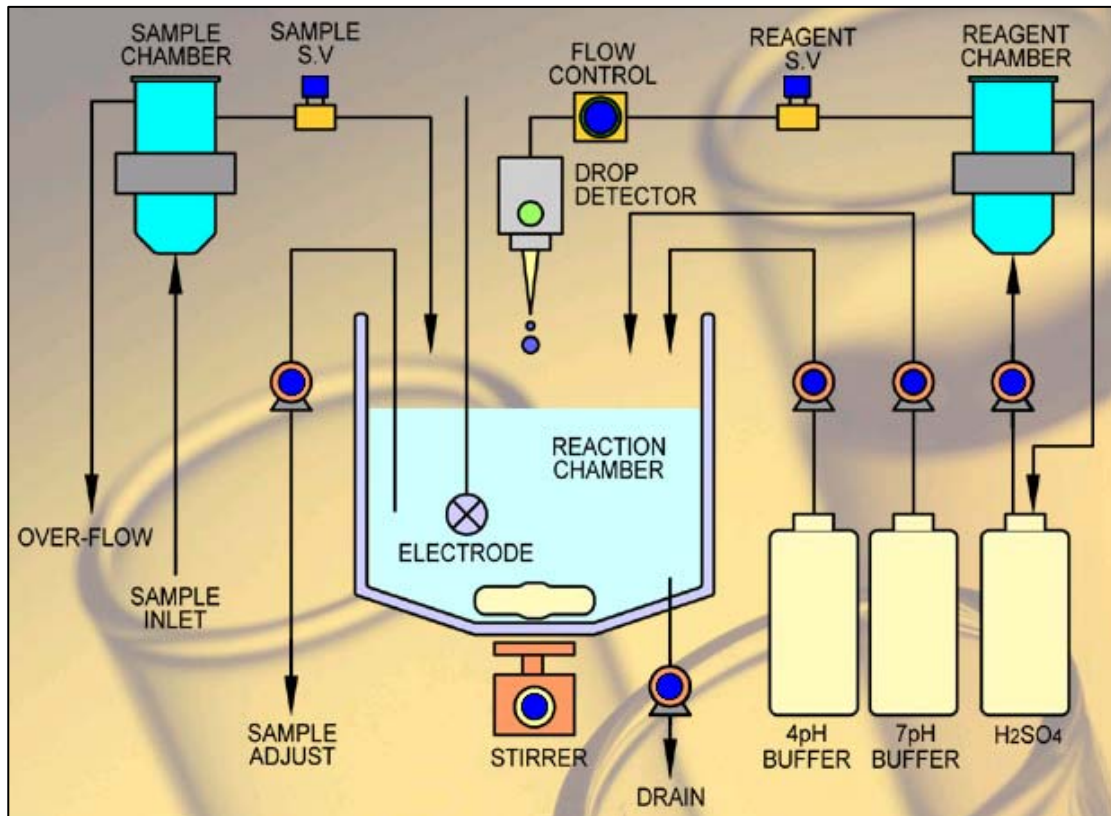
SAMPLE CHAMBER

SAMPLE S.V

FLOW CONTROL

REAGENT S.V

REAGENT CHAMBER

DROP DETECTOR

REACTION CHAMBER

OVER-FLOW

ELECTRODE

SAMPLE INLET

SAMPLE ADJUST

STIRRER

DRAIN

4pH BUFFER

7pH BUFFER

$H_2SO_4$